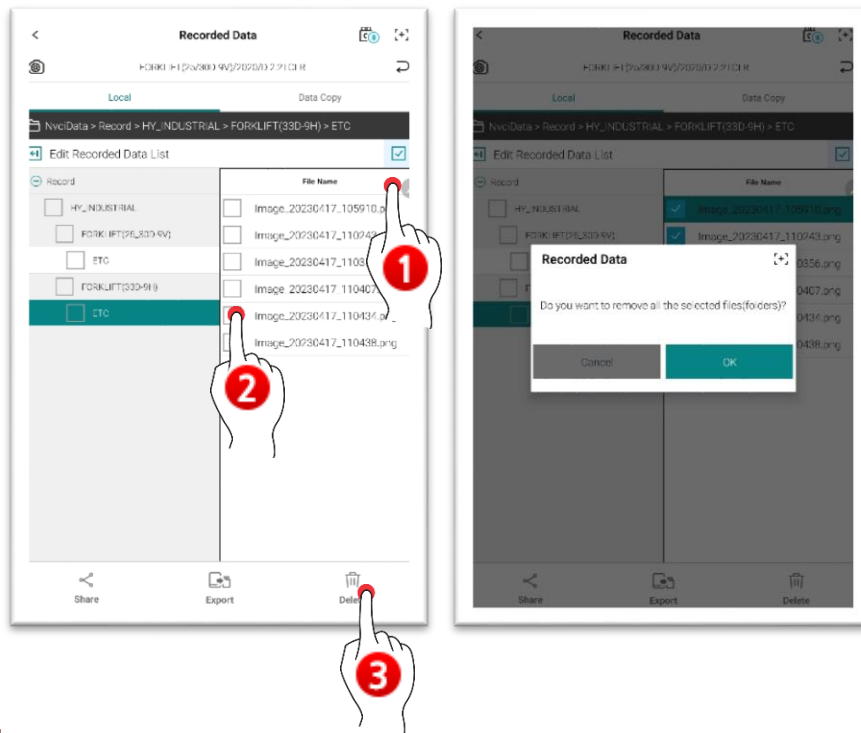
Recorded Data

FORKLIFT(25/30D-9V)/2020/0 2.21 CLR

Local | Data Copy

NvciData > Record > HY_INDUSTRIAL > FORKLIFT(33D-9H) > ETC

Edit Recorded Data List

Record

HY_INDUSTRIAL

FORKLIFT(25/30D-9V)

ETC

FORKLIFT(33D-9H)

ETC

File Name

Image_20230417_105910.p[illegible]

Image_20230417_110243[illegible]

Image_20230417_1103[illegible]

Image_20230417_110407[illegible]

Image_20230417_110434.p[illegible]

Image_20230417_110438.png

1

2

Share

Export

Dele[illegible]

3

Recorded Data

FORKLIFT(25/30D-9V)/2020/0 2.21 CLR

Local | Data Copy

NvciData > Record > HY_INDUSTRIAL > FORKLIFT(33D-9H) > ETC

Edit Recorded Data List

Record

HY_INDUSTRIAL

FORKLIFT(25/30D-9V)

File Name

Image_20230417_105910.png

Image_20230417_110243.png

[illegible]0356.png

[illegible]0407.png

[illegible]0434.png

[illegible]0438.png

Recorded Data

Do you want to remove all the selected files(folders)?

Cancel

OK

Share

Export

Delete